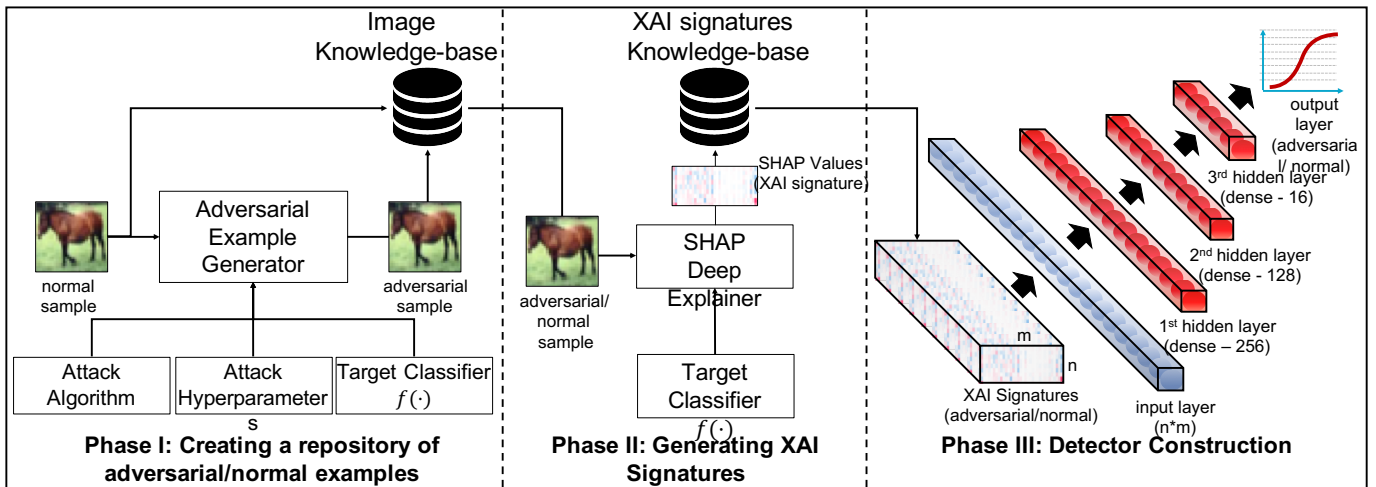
Image Knowledge-base

Adversarial Example Generator

normal sample

adversarial sample

Attack Algorithm

Attack Hyperparameters

Target Classifier $f(\cdot)$

Phase I: Creating a repository of adversarial/normal examples

XAI signatures Knowledge-base

SHAP Values (XAI signature)

adversarial/ normal sample

SHAP Deep Explainer

Target Classifier $f(\cdot)$

Phase II: Generating XAI Signatures

output layer (adversarial/ normal)

3rd hidden layer (dense - 16)

2nd hidden layer (dense - 128)

1st hidden layer (dense – 256)

m

n

XAI Signatures (adversarial/normal)

input layer (n*m)

Phase III: Detector Construction